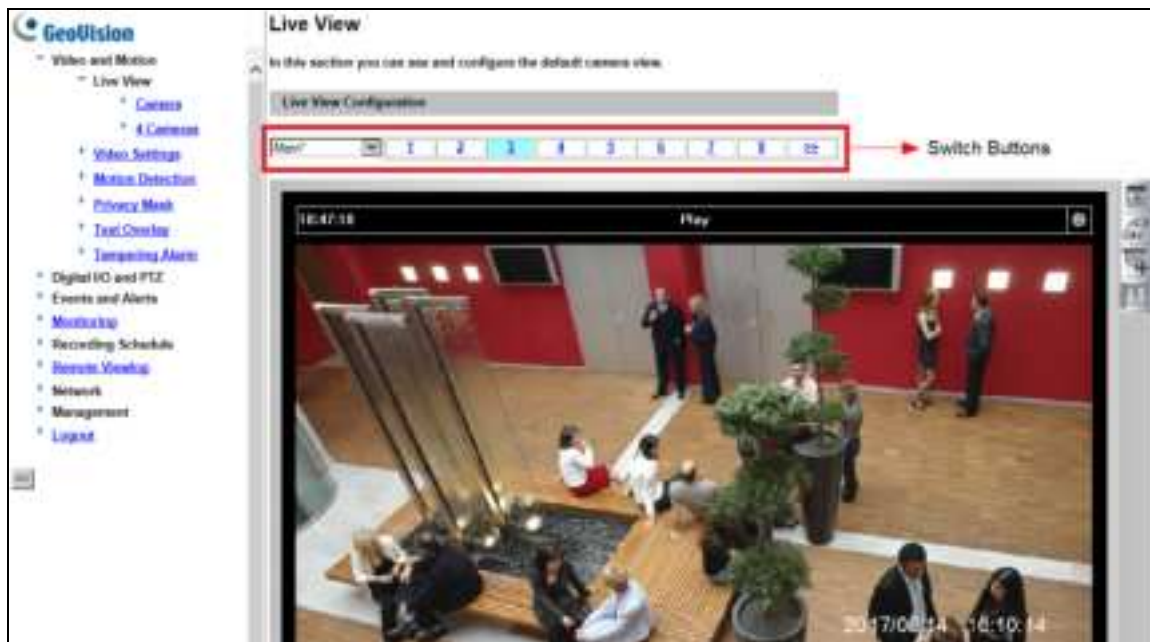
GeoVision

Video and Motion
Live View
Camera
4 Cameras
Video Settings
Motion Detection
Privacy Mask
Text Overlay
Tampering Alarm
Digital I/O and PTZ
Events and Alerts
Monitoring
Recording Schedule
Remote Viewlog
Network
Management
Logout

Live View

In this section you can see and configure the default camera view.

Live View Configuration

Main* 1 2 3 4 5 6 7 8 >>

Switch Buttons

16:47:18 Play

2017/06/14 16:10:14